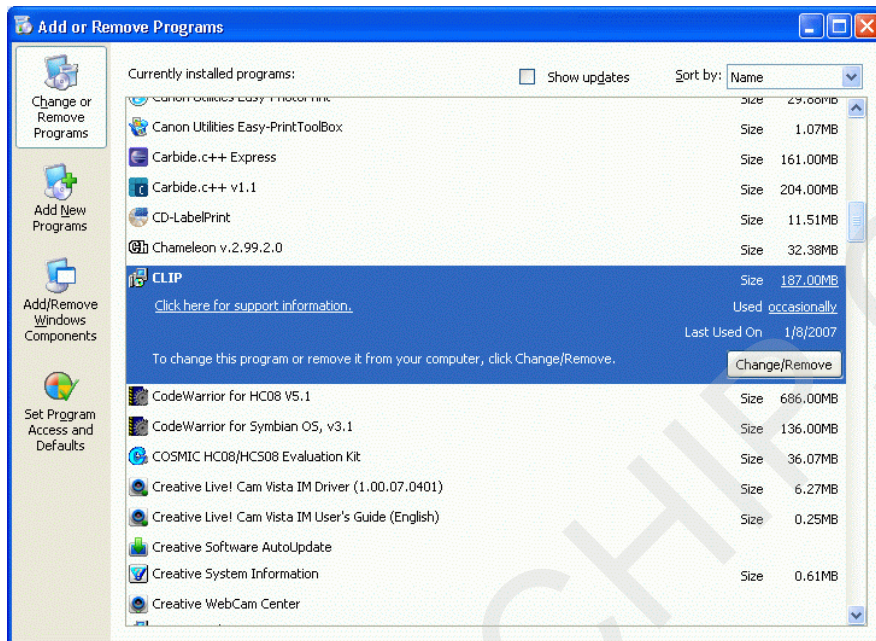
Add or Remove Programs

Change or Remove Programs

Add New Programs

Add/Remove Windows Components

Set Program Access and Defaults

Currently installed programs:

Show updates

Sort by: Name

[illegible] Size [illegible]

Canon Utilities Easy-PrintToolBox Size 1.07MB

Carbide.c++ Express Size 161.00MB

Carbide.c++ v1.1 Size 204.00MB

CD-LabelPrint Size 11.51MB

Chameleon v.2.99.2.0 Size 32.38MB

CLIP Size 187.00MB

Click here for support information. Used occasionally

Last Used On 1/8/2007

To change this program or remove it from your computer, click Change/Remove.

Change/Remove

CodeWarrior for HC08 V5.1 Size 686.00MB

CodeWarrior for Symbian OS, v3.1 Size 136.00MB

COSMIC HC08/HCS08 Evaluation Kit Size 36.07MB

Creative Live! Cam Vista IM Driver (1.00.07.0401) Size 6.27MB

Creative Live! Cam Vista IM User's Guide (English) Size 0.25MB

Creative Software AutoUpdate

Creative System Information Size 0.61MB

Creative WebCam Center

CHIP